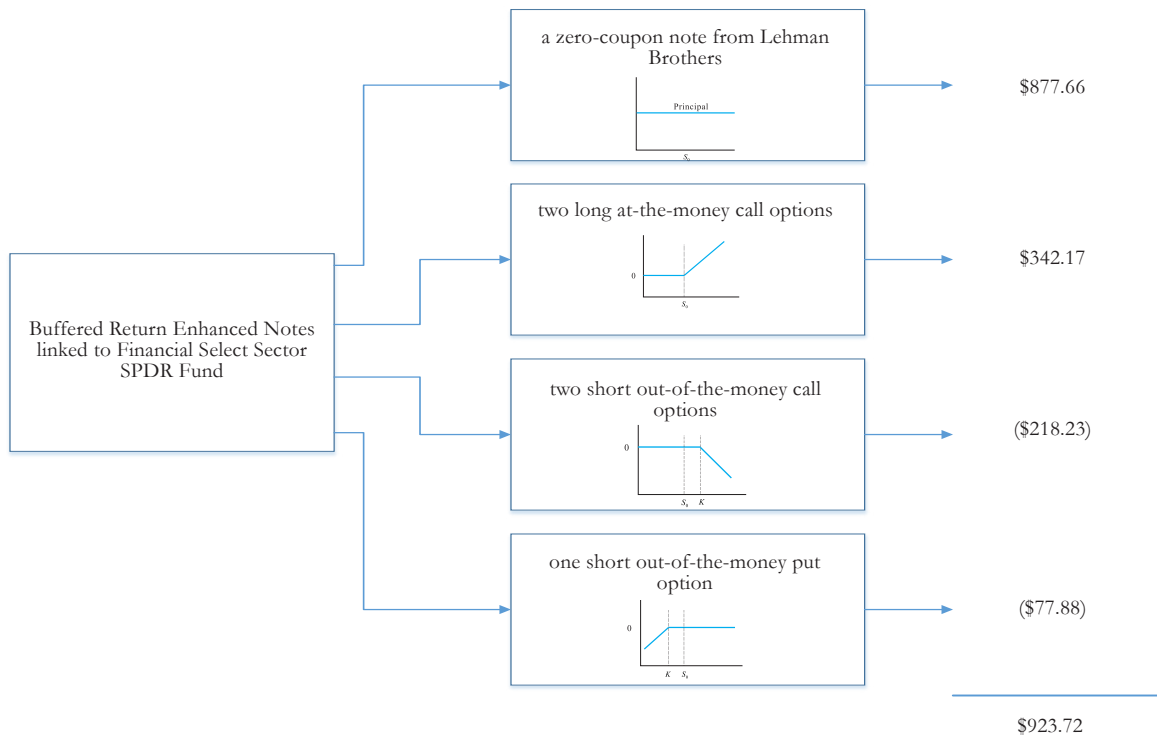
Buffered Return Enhanced Notes linked to Financial Select Sector SPDR Fund

a zero-coupon note from Lehman Brothers

Principal

$S_t$

$877.66

two long at-the-money call options

0

$S_0$

$342.17

two short out-of-the-money call options

0

$S_0$ $K$

($218.23)

one short out-of-the-money put option

0

$K$ $S_0$

($77.88)

$923.72